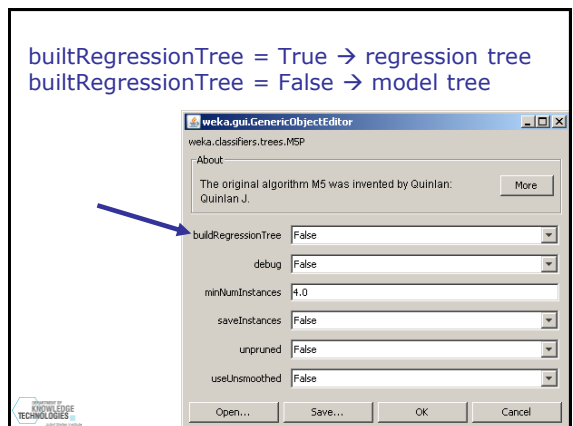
builtRegressionTree = True → regression tree
builtRegressionTree = False → model tree

weka.gui.GenericObjectEditor

weka.classifiers.trees.M5P

About

The original algorithm M5 was invented by Quinlan: Quinlan J.

More

buildRegressionTree False

debug False

minNumInstances 4.0

saveInstances False

unpruned False

useUnsmoothed False

Open... Save... OK Cancel

DEPARTMENT OF KNOWLEDGE TECHNOLOGIES
Jožef Stefan Institute